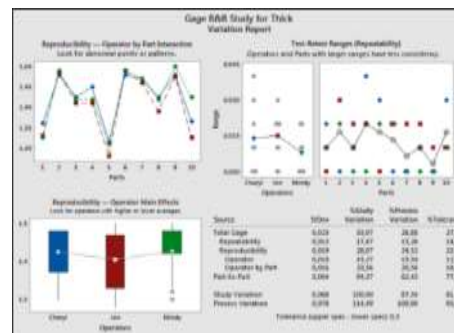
Gage R&R Study for Thick
Variation Report

Reproducibility — Operator by Part Interaction
Look for abnormal points or patterns.

Test-Retest Ranges (Repeatability)
Operators and Parts with larger ranges have less consistency.

Parts

Range

Cheryl Jon Mindy
Operators

Reproducibility — Operator Main Effects
Look for operators with higher or lower averages.

Cheryl Jon Mindy
Operators

| Source | StDev | %Study Variation | %Process Variation | %Tolerance |
|---|---|---|---|---|
| Total Gage | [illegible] | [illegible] | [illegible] | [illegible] |
| Repeatability | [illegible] | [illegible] | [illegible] | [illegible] |
| Reproducibility | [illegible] | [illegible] | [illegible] | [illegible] |
| Operator | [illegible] | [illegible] | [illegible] | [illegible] |
| Operator by Part | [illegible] | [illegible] | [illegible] | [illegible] |
| Part-to-Part | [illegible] | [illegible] | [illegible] | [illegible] |
| Study Variation | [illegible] | 100,00 | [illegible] | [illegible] |
| Process Variation | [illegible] | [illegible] | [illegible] | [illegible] |

Tolerance (upper spec - lower spec): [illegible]